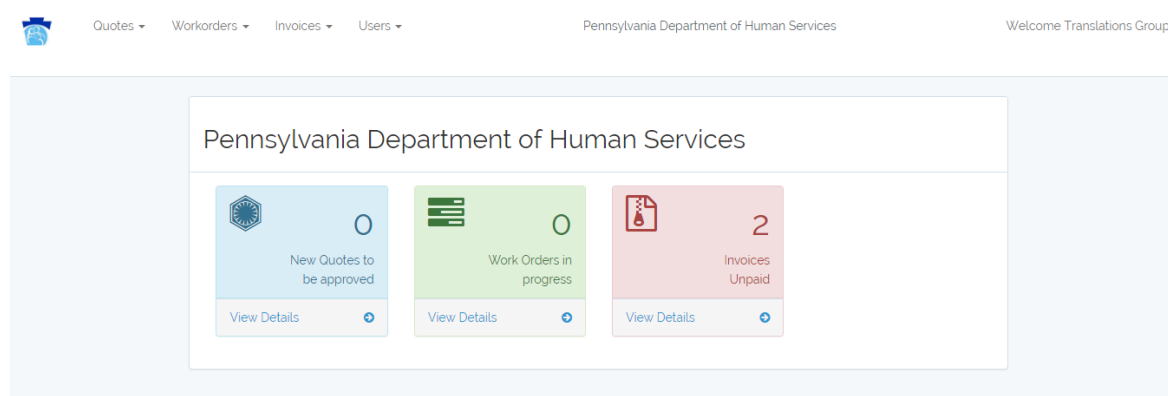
Quotes ▾ Workorders ▾ Invoices ▾ Users ▾

Pennsylvania Department of Human Services

Welcome Translations Group

Pennsylvania Department of Human Services

0

New Quotes to be approved

View Details

0

Work Orders in progress

View Details

2

Invoices Unpaid

View Details